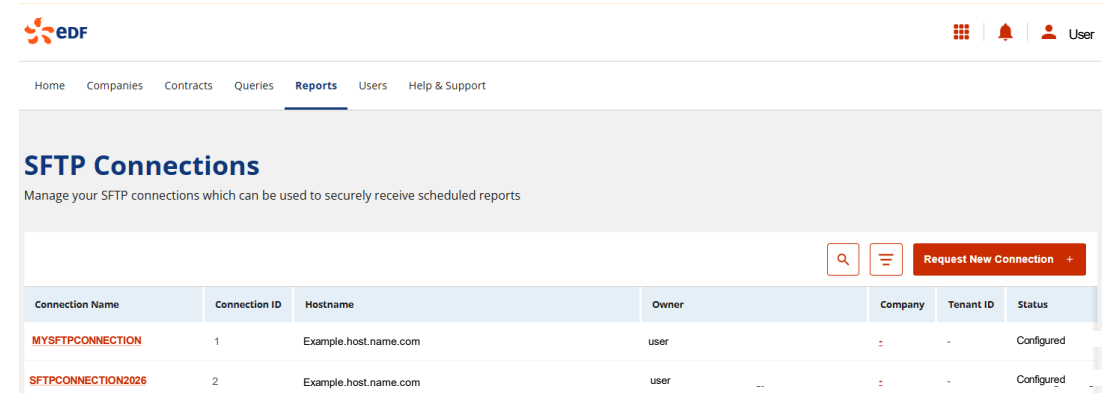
eDF

User

Home Companies Contracts Queries Reports Users Help & Support

SFTP Connections

Manage your SFTP connections which can be used to securely receive scheduled reports

Request New Connection +

| Connection Name | Connection ID | Hostname | Owner | Company | Tenant ID | Status |
|---|---|---|---|---|---|---|
| MYSFTPCONNECTION | 1 | Example.host.name.com | user | - | - | Configured |
| SFTPCONNECTION2026 | 2 | Example.host.name.com | user | - | - | Configured |